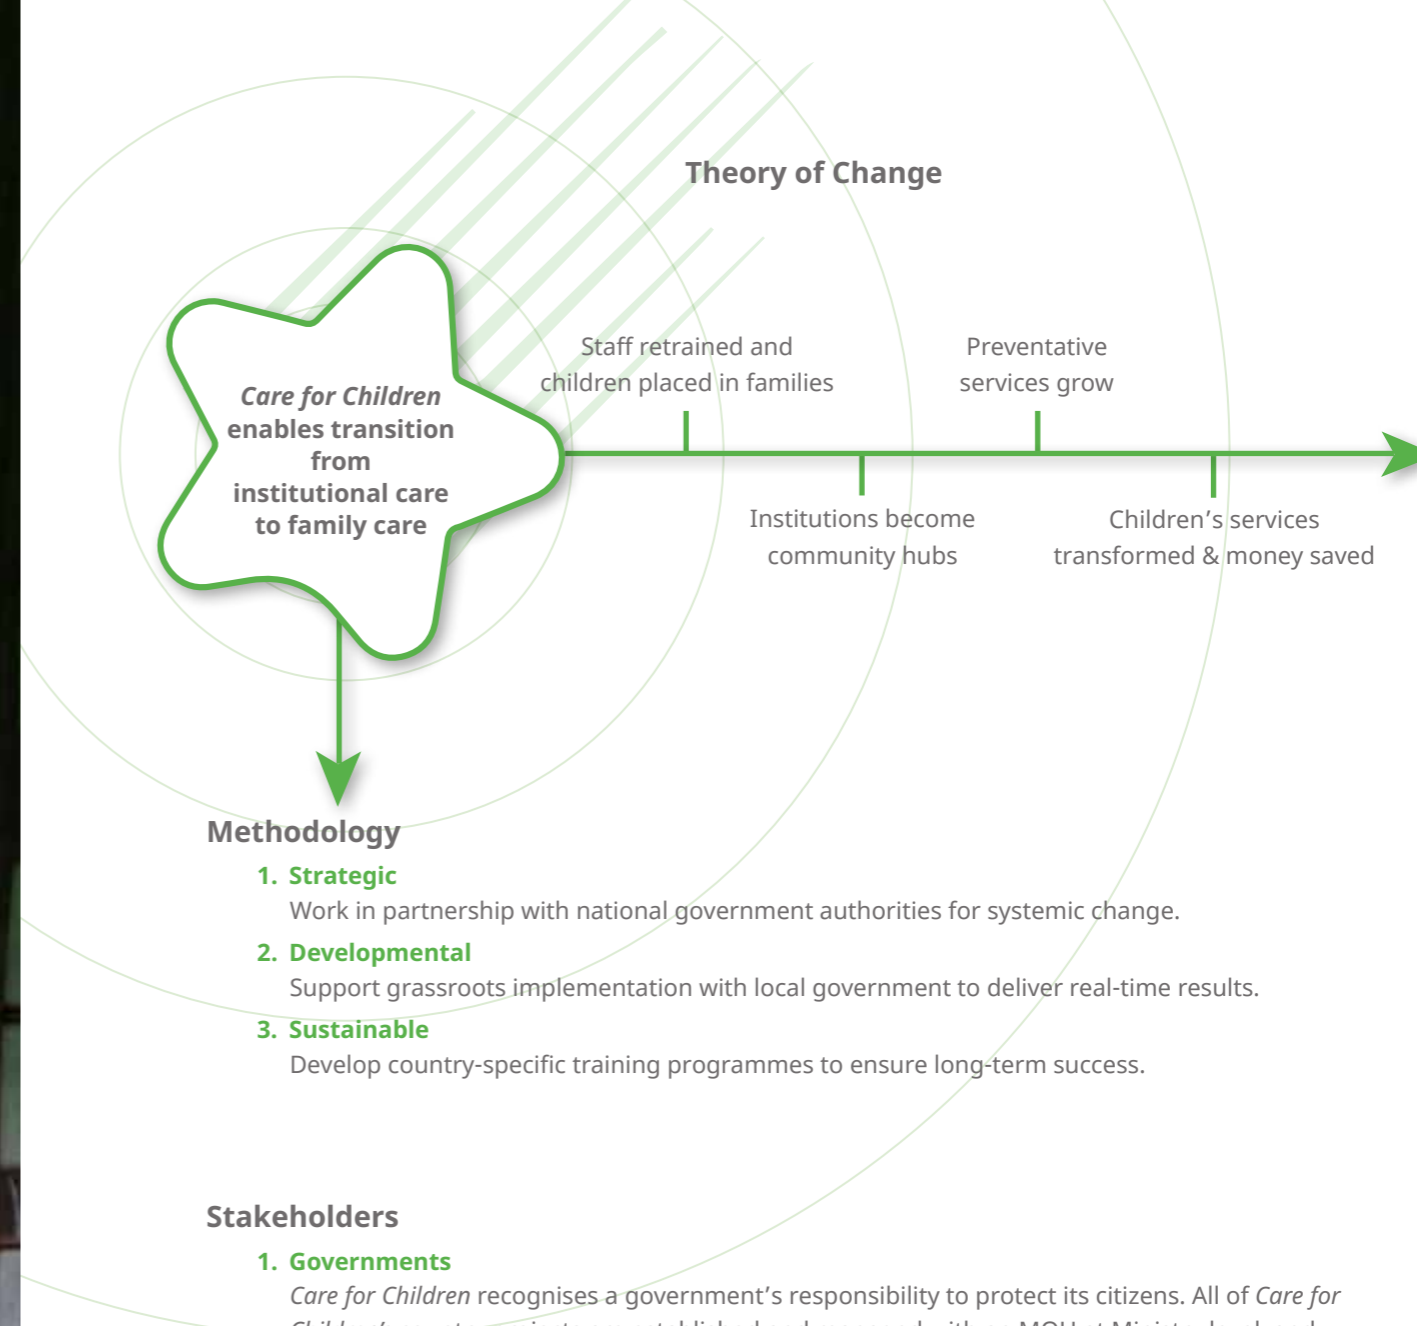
Theory of Change

Care for Children enables transition from institutional care to family care

Staff retrained and children placed in families

Preventative services grow

Institutions become community hubs

Children's services transformed & money saved

Methodology

1. Strategic
Work in partnership with national government authorities for systemic change.

2. Developmental
Support grassroots implementation with local government to deliver real-time results.

3. Sustainable
Develop country-specific training programmes to ensure long-term success.

Stakeholders

1. Governments
Care for Children recognises a government's responsibility to protect its citizens. All of Care for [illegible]